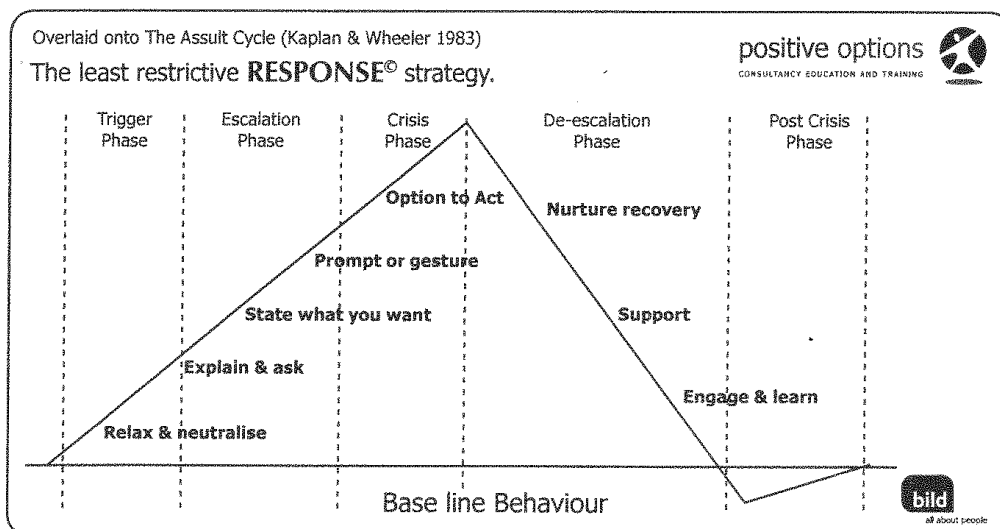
Overlaid onto The Assult Cycle (Kaplan & Wheeler 1983)

The least restrictive RESPONSE© strategy.

positive options
CONSULTANCY EDUCATION AND TRAINING

Trigger Phase

Escalation Phase

Crisis Phase

De-escalation Phase

Post Crisis Phase

Option to Act

Nurture recovery

Prompt or gesture

State what you want

Support

Explain & ask

Engage & learn

Relax & neutralise

Base line Behaviour

bild
all about people